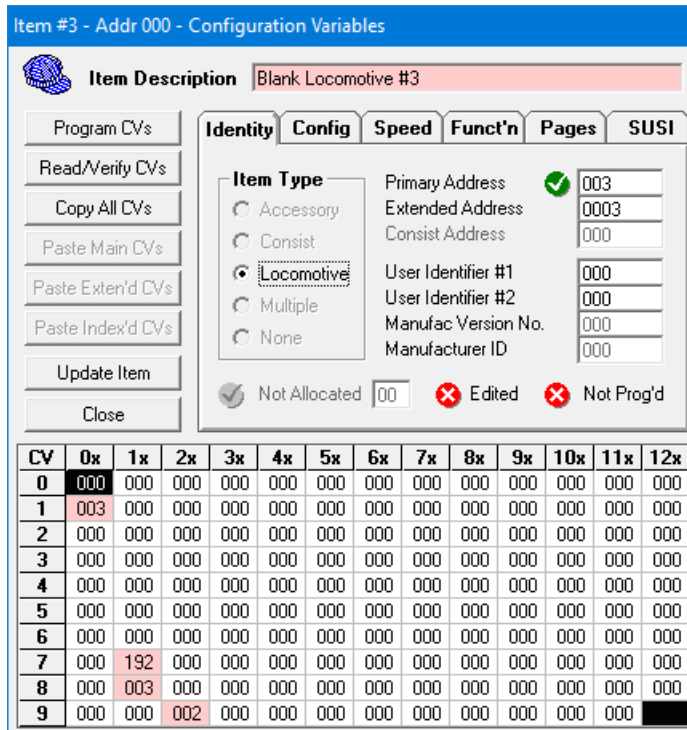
Item #3 - Addr 000 - Configuration Variables

Item Description Blank Locomotive #3

Program CVs
Read/Verify CVs
Copy All CVs
Paste Main CVs
Paste Exten'd CVs
Paste Index'd CVs
Update Item
Close

Identity | Config | Speed | Funct'n | Pages | SUSI

Item Type
Accessory
Consist
Locomotive
Multiple
None

Primary Address 003
Extended Address 0003
Consist Address 000
User Identifier #1 000
User Identifier #2 000
Manufac Version No. 000
Manufacturer ID 000

Not Allocated 00 Edited Not Prog'd

| CV | 0x | 1x | 2x | 3x | 4x | 5x | 6x | 7x | 8x | 9x | 10x | 11x | 12x |
|---|---|---|---|---|---|---|---|---|---|---|---|---|---|
| 0 | 000 | 000 | 000 | 000 | 000 | 000 | 000 | 000 | 000 | 000 | 000 | 000 | 000 |
| 1 | 003 | 000 | 000 | 000 | 000 | 000 | 000 | 000 | 000 | 000 | 000 | 000 | 000 |
| 2 | 000 | 000 | 000 | 000 | 000 | 000 | 000 | 000 | 000 | 000 | 000 | 000 | 000 |
| 3 | 000 | 000 | 000 | 000 | 000 | 000 | 000 | 000 | 000 | 000 | 000 | 000 | 000 |
| 4 | 000 | 000 | 000 | 000 | 000 | 000 | 000 | 000 | 000 | 000 | 000 | 000 | 000 |
| 5 | 000 | 000 | 000 | 000 | 000 | 000 | 000 | 000 | 000 | 000 | 000 | 000 | 000 |
| 6 | 000 | 000 | 000 | 000 | 000 | 000 | 000 | 000 | 000 | 000 | 000 | 000 | 000 |
| 7 | 000 | 192 | 000 | 000 | 000 | 000 | 000 | 000 | 000 | 000 | 000 | 000 | 000 |
| 8 | 000 | 003 | 000 | 000 | 000 | 000 | 000 | 000 | 000 | 000 | 000 | 000 | 000 |
| 9 | 000 | 000 | 002 | 000 | 000 | 000 | 000 | 000 | 000 | 000 | 000 | 000 | |